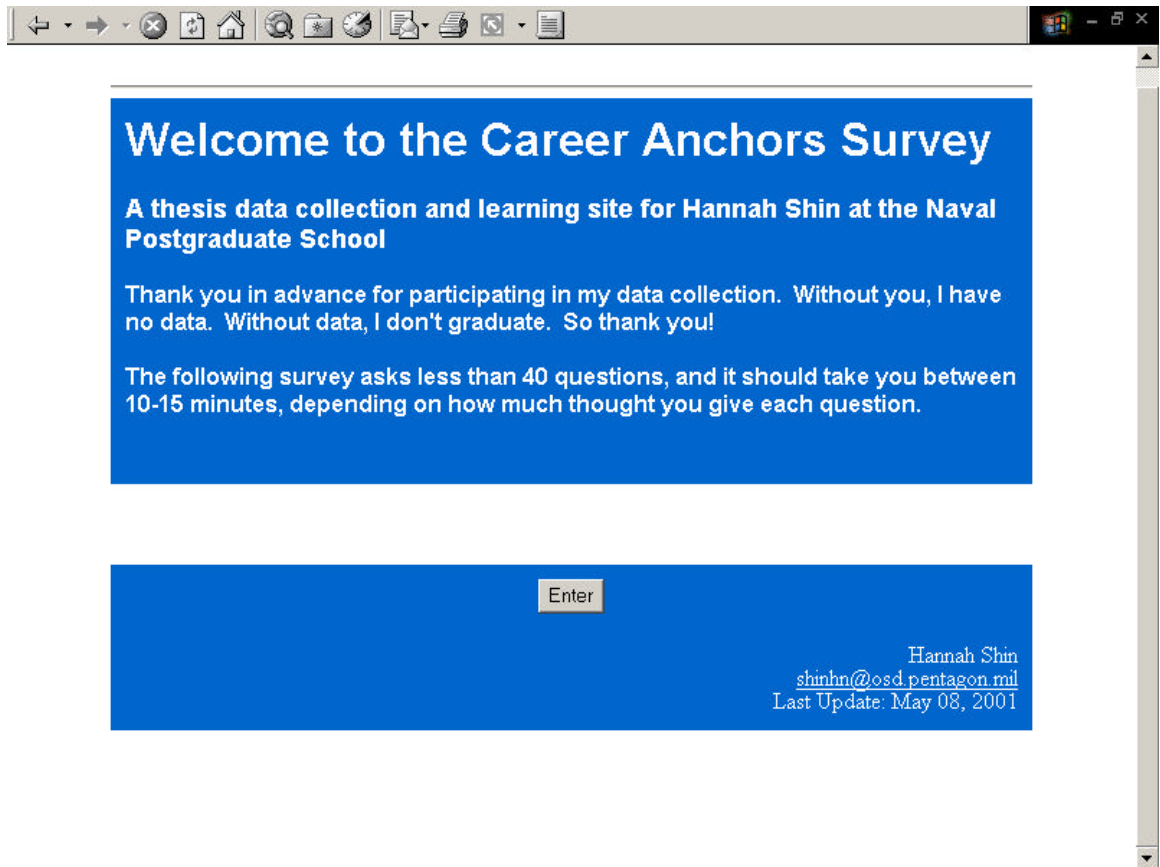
Welcome to the Career Anchors Survey

A thesis data collection and learning site for Hannah Shin at the Naval Postgraduate School

Thank you in advance for participating in my data collection. Without you, I have no data. Without data, I don't graduate. So thank you!

The following survey asks less than 40 questions, and it should take you between 10-15 minutes, depending on how much thought you give each question.

Enter

Hannah Shin
shinhn@osd.pentagon.mil
Last Update: May 08, 2001